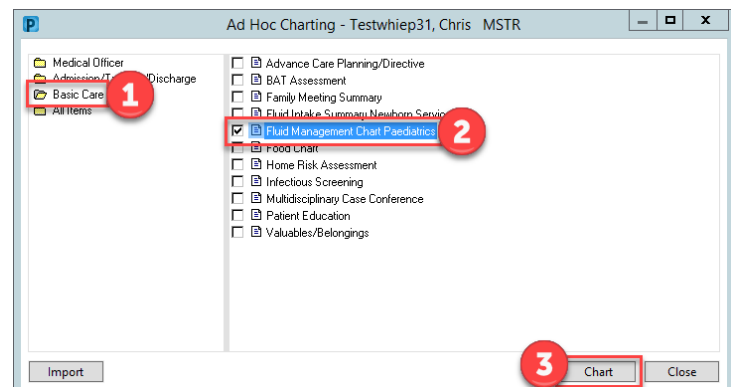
Ad Hoc Charting - Testwhiep31, Chris MSTR

Medical Officer
Admission/T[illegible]/Discharge
Basic Care
All Items

1

Advance Care Planning/Directive
BAT Assessment
Family Meeting Summary
Fluid Intake Summary Newborn Servi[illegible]
Fluid Management Chart Paediatrics
Food Chart
Home Risk Assessment
Infectious Screening
Multidisciplinary Case Conference
Patient Education
Valuables/Belongings

2

Import

3

Chart
Close